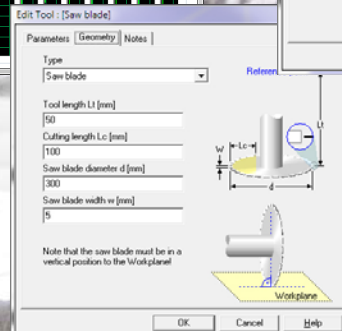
Edit Tool : [Saw blade]

Parameters | Geometry | Notes

Type
Saw blade

Tool length Lt [mm]
50

Cutting length Lc [mm]
100

Saw blade diameter d [mm]
300

Saw blade width w [mm]
5

Note that the saw blade must be in a vertical position to the Workplane!

Referen

Lt
Lc
W
d

Workplane

OK | Cancel | Help